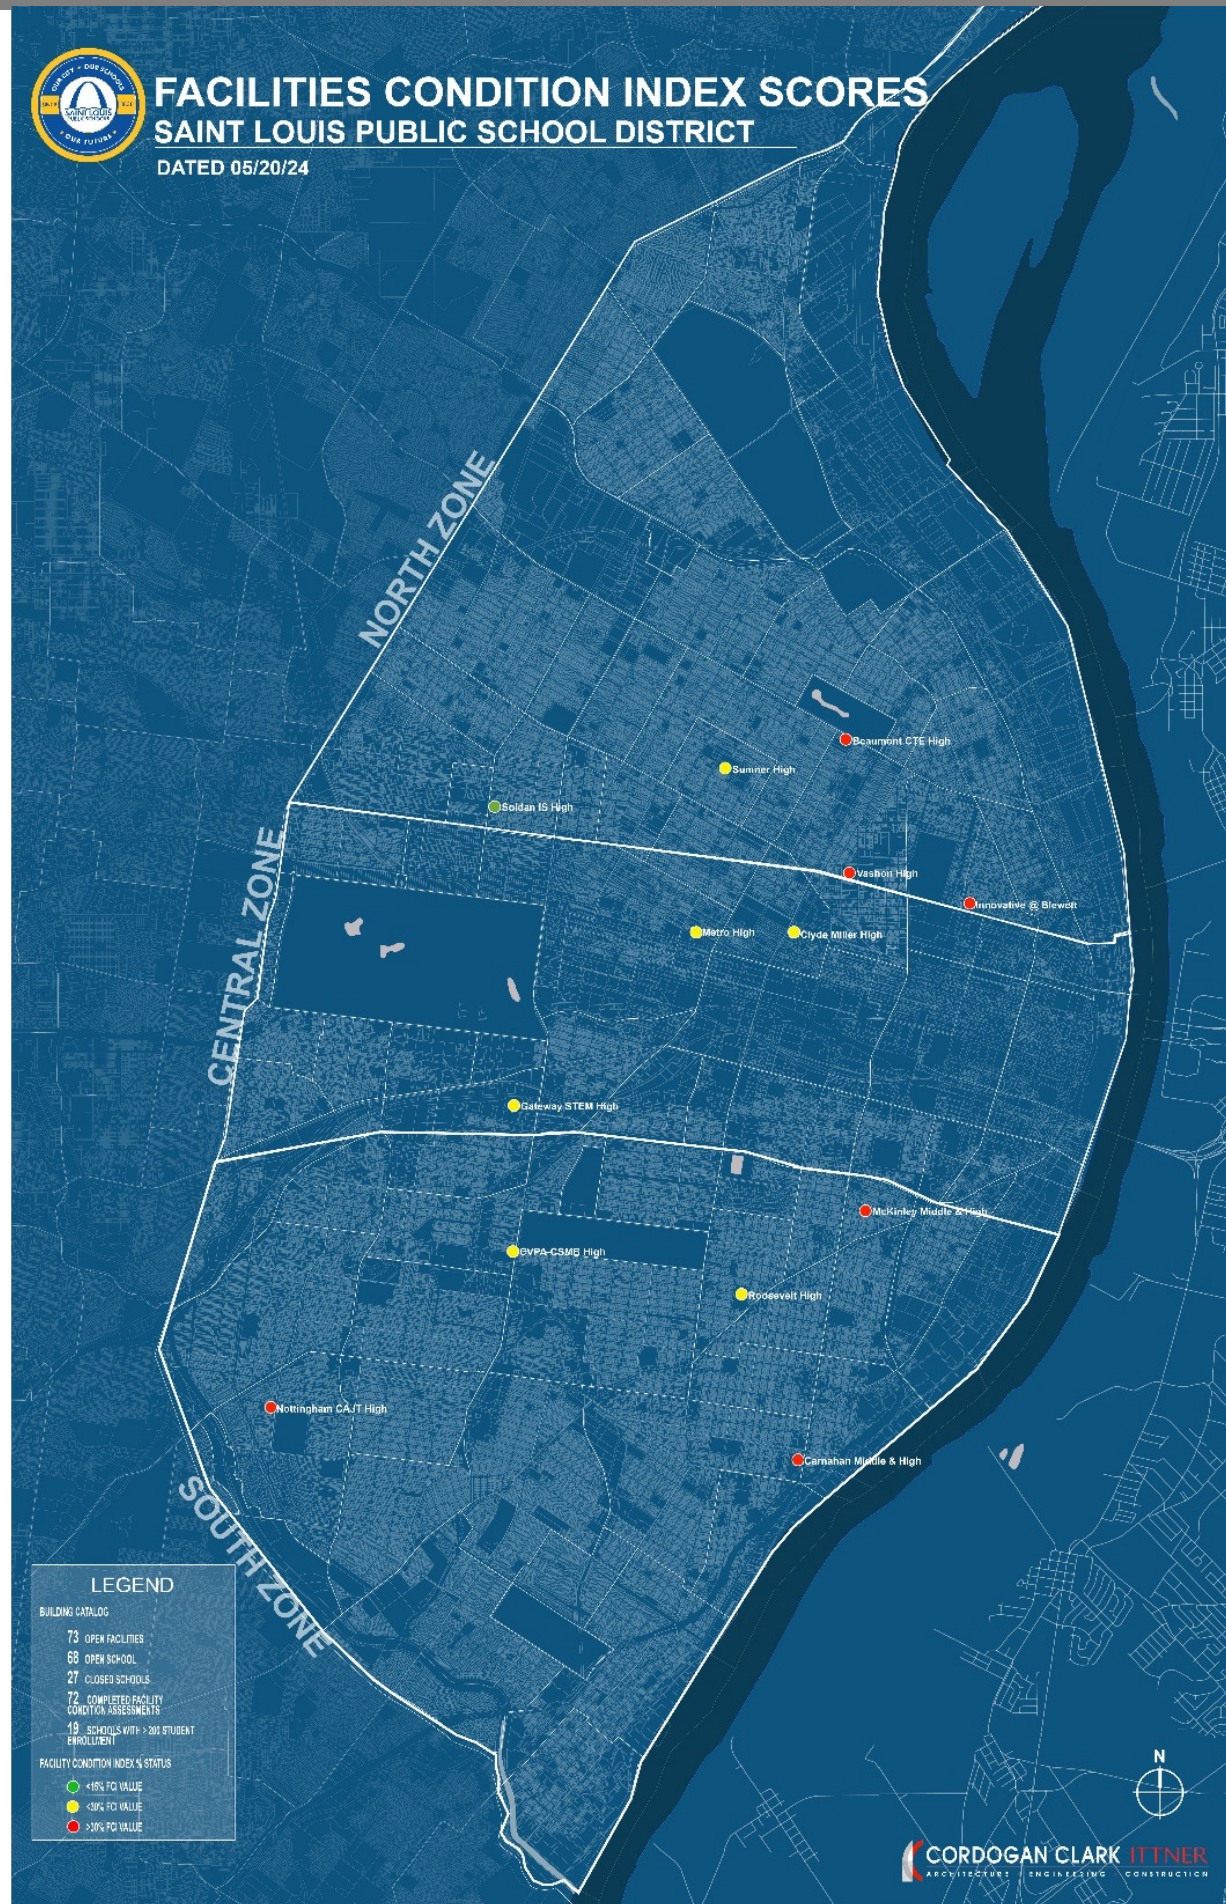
FACILITIES CONDITION INDEX SCORES
SAINT LOUIS PUBLIC SCHOOL DISTRICT
DATED 05/20/24

NORTH ZONE

CENTRAL ZONE

SOUTH ZONE

Beaumont CTE High

Sumner High

Soldan IS High

Vashon High

Innovative @ Blewett

Metro High

Clyde Miller High

Gateway STEM High

McKinley Middle & High

CVPA-CSMB High

Roosevelt High

Nottingham CA/T High

Carnahan Middle & High

LEGEND
BUILDING CATALOG
73 OPEN FACILITIES
68 OPEN SCHOOL
27 CLOSED SCHOOLS
72 COMPLETED FACILITY CONDITION ASSESSMENTS
19 SCHOOLS WITH > 200 STUDENT ENROLLMENT
FACILITY CONDITION INDEX % STATUS
<15% FCI VALUE
<30% FCI VALUE
>30% FCI VALUE

N

CORDOGAN CLARK ITTNER
ARCHITECTURE | ENGINEERING | CONSTRUCTION